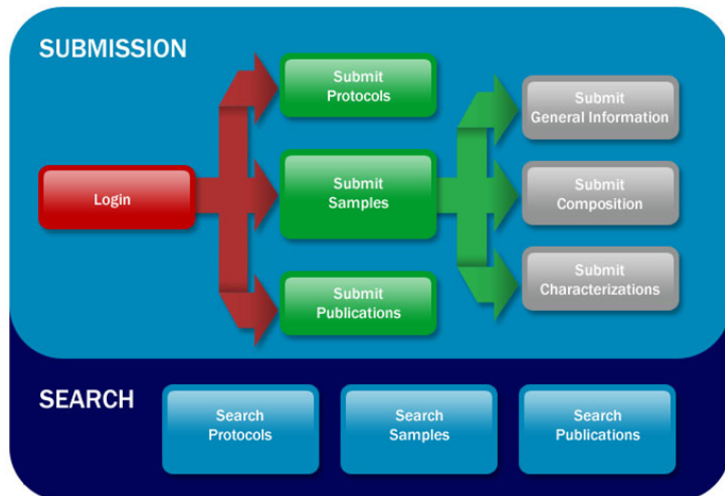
SUBMISSION

Login

Submit Protocols

Submit Samples

Submit Publications

Submit General Information

Submit Composition

Submit Characterizations

SEARCH

Search Protocols

Search Samples

Search Publications